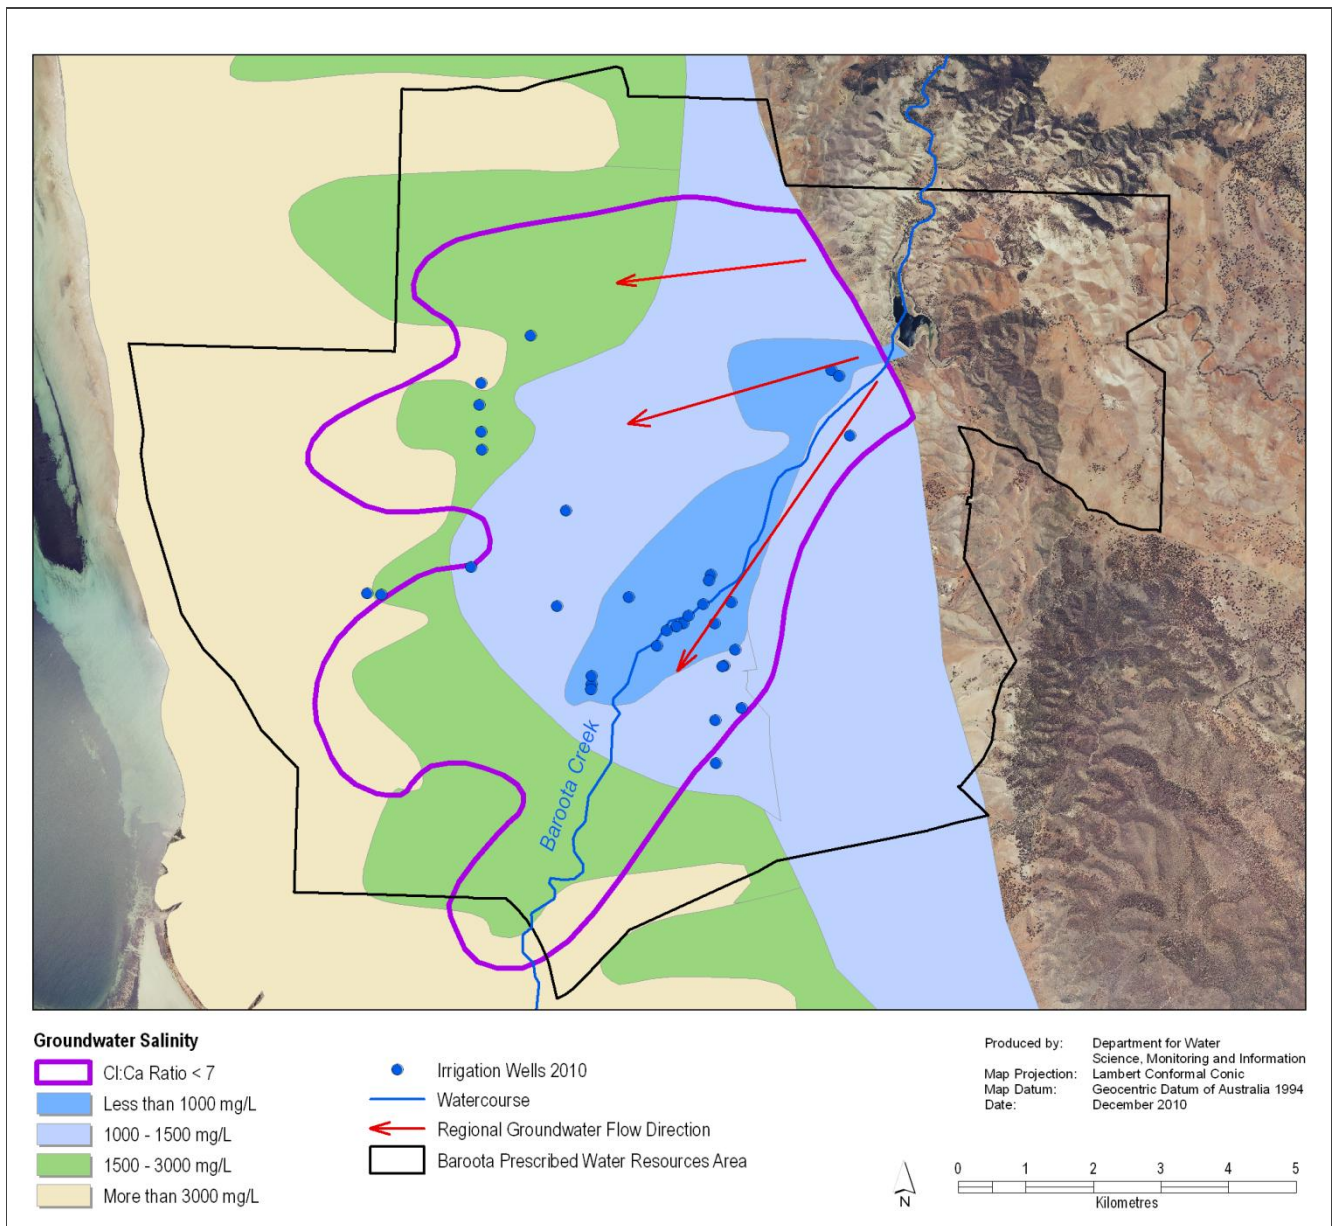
Baroota Creek

Groundwater Salinity

Cl:Ca Ratio < 7

Less than 1000 mg/L

1000 - 1500 mg/L

1500 - 3000 mg/L

More than 3000 mg/L

Irrigation Wells 2010

Watercourse

Regional Groundwater Flow Direction

Baroota Prescribed Water Resources Area

Produced by: Department for Water Science, Monitoring and Information
Map Projection: Lambert Conformal Conic
Map Datum: Geocentric Datum of Australia 1994
Date: December 2010

N

0 1 2 3 4 5

Kilometres